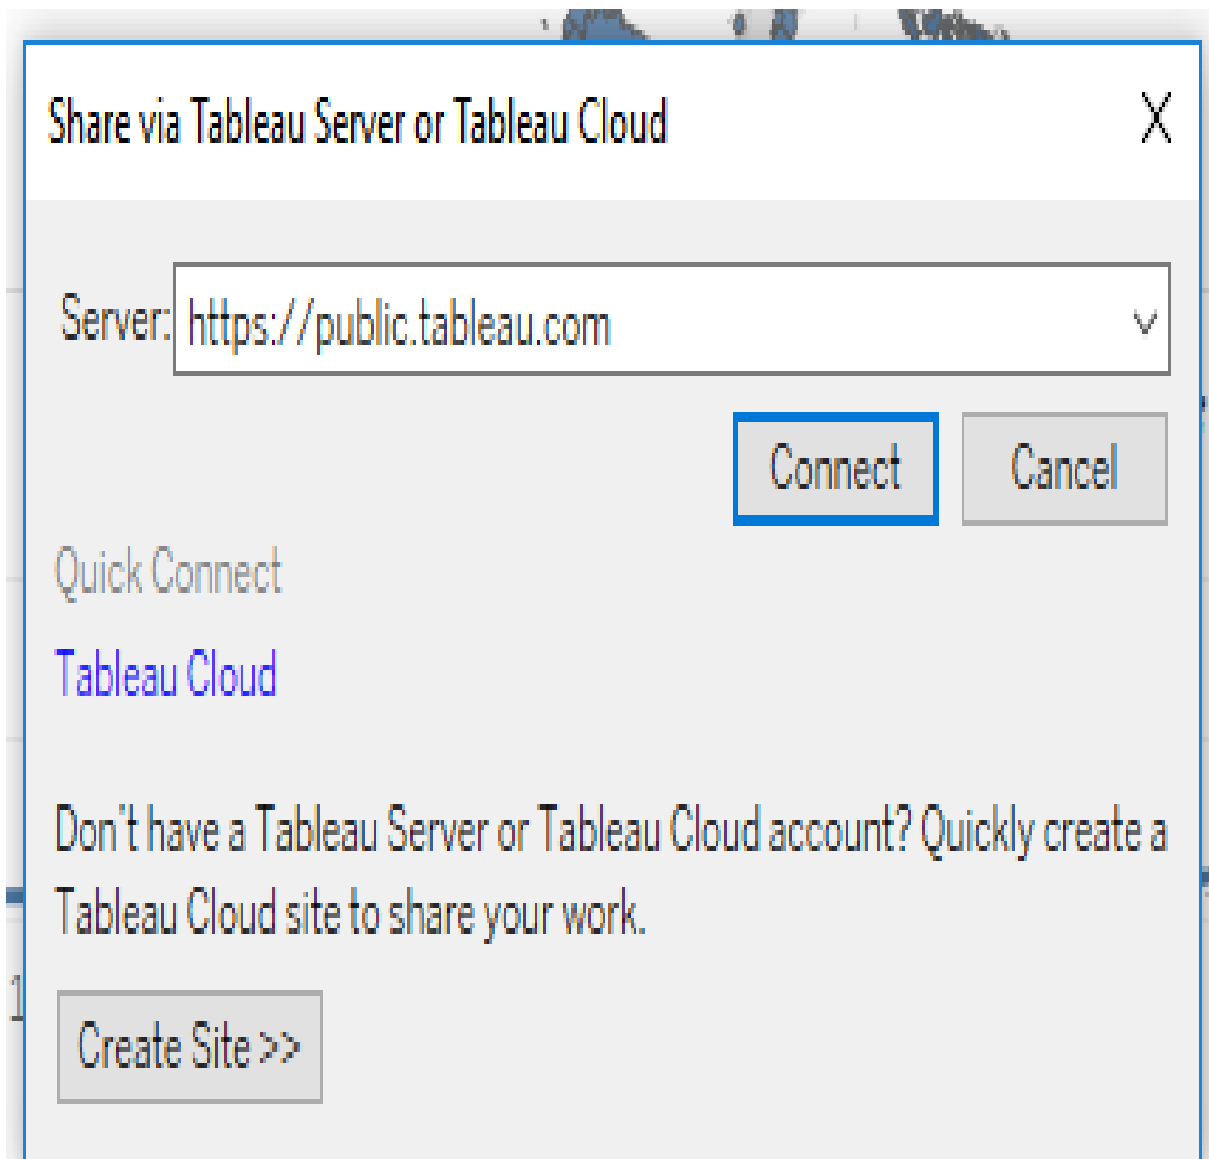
Share via Tableau Server or Tableau Cloud

X

Server: https://public.tableau.com

Connect

Cancel

Quick Connect

Tableau Cloud

Don't have a Tableau Server or Tableau Cloud account? Quickly create a Tableau Cloud site to share your work.

Create Site >>